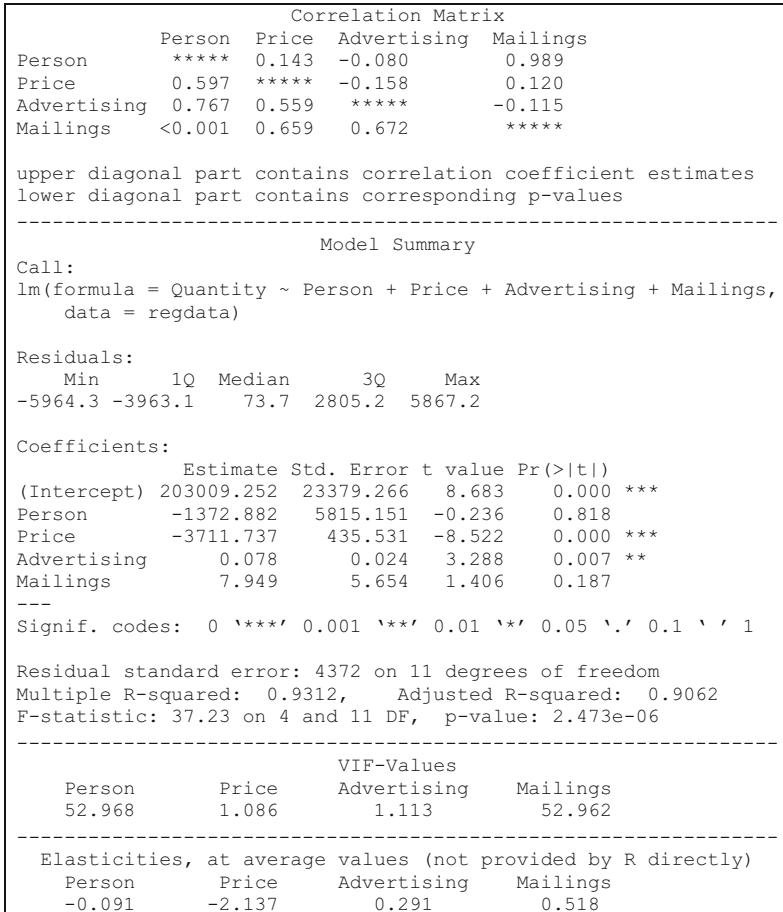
Correlation Matrix

|  | Person | Price | Advertising | Mailings |
|---|---|---|---|---|
| Person | ***** | 0.143 | -0.080 | 0.989 |
| Price | 0.597 | ***** | -0.158 | 0.120 |
| Advertising | 0.767 | 0.559 | ***** | -0.115 |
| Mailings | <0.001 | 0.659 | 0.672 | ***** |

upper diagonal part contains correlation coefficient estimates
lower diagonal part contains corresponding p-values

------------------------------------------------------------------

Model Summary

Call:
lm(formula = Quantity ~ Person + Price + Advertising + Mailings, data = regdata)

Residuals:

| Min | 1Q | Median | 3Q | Max |
|---|---|---|---|---|
| -5964.3 | -3963.1 | 73.7 | 2805.2 | 5867.2 |

Coefficients:

|  | Estimate | Std. Error | t value | Pr(>\|t\|) |  |
|---|---|---|---|---|---|
| (Intercept) | 203009.252 | 23379.266 | 8.683 | 0.000 | *** |
| Person | -1372.882 | 5815.151 | -0.236 | 0.818 |  |
| Price | -3711.737 | 435.531 | -8.522 | 0.000 | *** |
| Advertising | 0.078 | 0.024 | 3.288 | 0.007 | ** |
| Mailings | 7.949 | 5.654 | 1.406 | 0.187 |  |

---
Signif. codes: 0 '***' 0.001 '**' 0.01 '*' 0.05 '.' 0.1 ' ' 1

Residual standard error: 4372 on 11 degrees of freedom
Multiple R-squared: 0.9312, Adjusted R-squared: 0.9062
F-statistic: 37.23 on 4 and 11 DF, p-value: 2.473e-06

------------------------------------------------------------------

VIF-Values

| Person | Price | Advertising | Mailings |
|---|---|---|---|
| 52.968 | 1.086 | 1.113 | 52.962 |

------------------------------------------------------------------

Elasticities, at average values (not provided by R directly)

| Person | Price | Advertising | Mailings |
|---|---|---|---|
| -0.091 | -2.137 | 0.291 | 0.518 |